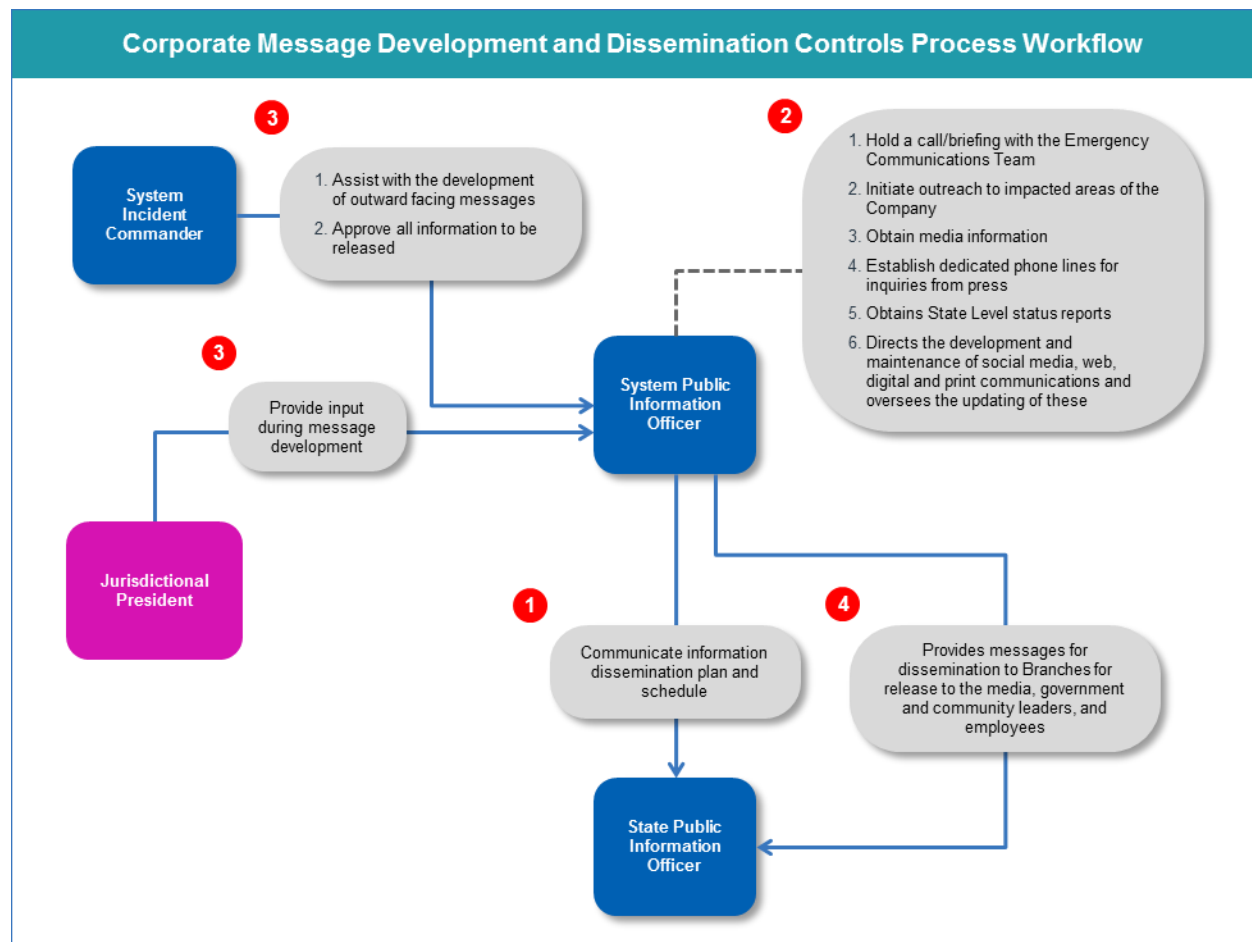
Corporate Message Development and Dissemination Controls Process Workflow

3

System Incident Commander

1. Assist with the development of outward facing messages
2. Approve all information to be released

2

1. Hold a call/briefing with the Emergency Communications Team
2. Initiate outreach to impacted areas of the Company
3. Obtain media information
4. Establish dedicated phone lines for inquiries from press
5. Obtains State Level status reports
6. Directs the development and maintenance of social media, web, digital and print communications and oversees the updating of these

3

Provide input during message development

System Public Information Officer

Jurisdictional President

1

4

Communicate information dissemination plan and schedule

Provides messages for dissemination to Branches for release to the media, government and community leaders, and employees

State Public Information Officer